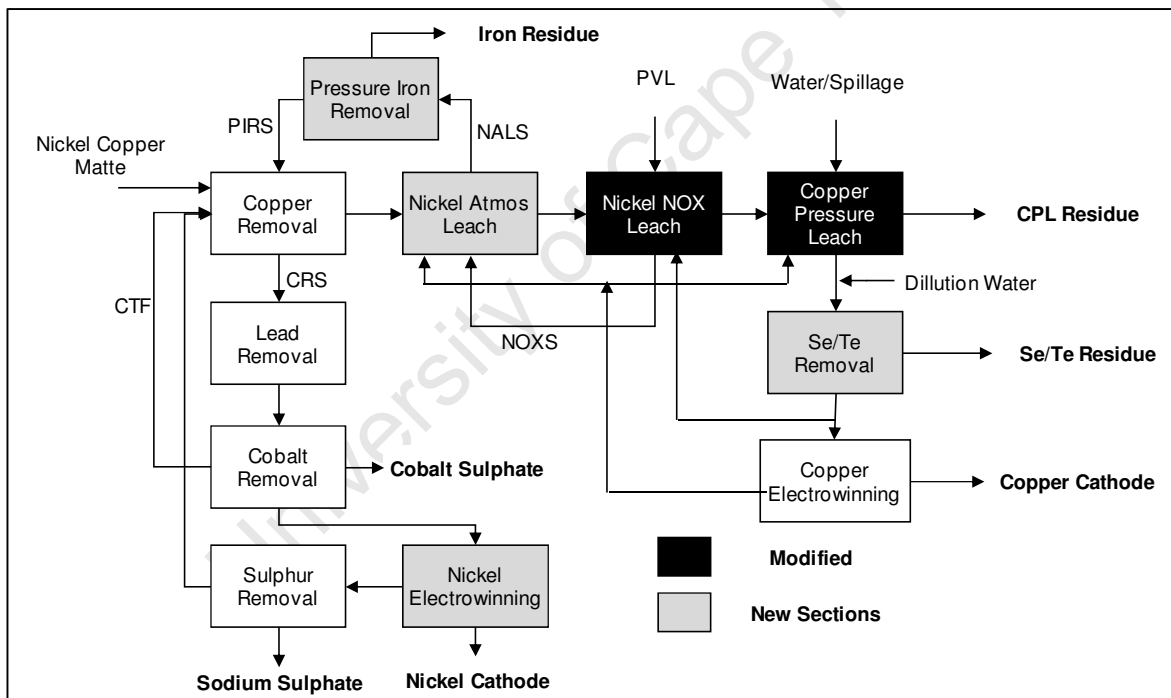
Iron Residue

Pressure Iron Removal

PIRS

NALS

PVL

Water/Spillage

Nickel Copper Matte

Copper Removal

Nickel Atmos Leach

Nickel NOX Leach

Copper Pressure Leach

CPL Residue

CRS

Dillution Water

CTF

Lead Removal

NOXS

Se/Te Removal

Se/Te Residue

Cobalt Removal

Cobalt Sulphate

Copper Electrowinning

Copper Cathode

Sulphur Removal

Nickel Electrowinning

Modified

New Sections

Sodium Sulphate

Nickel Cathode

University of Cape Town